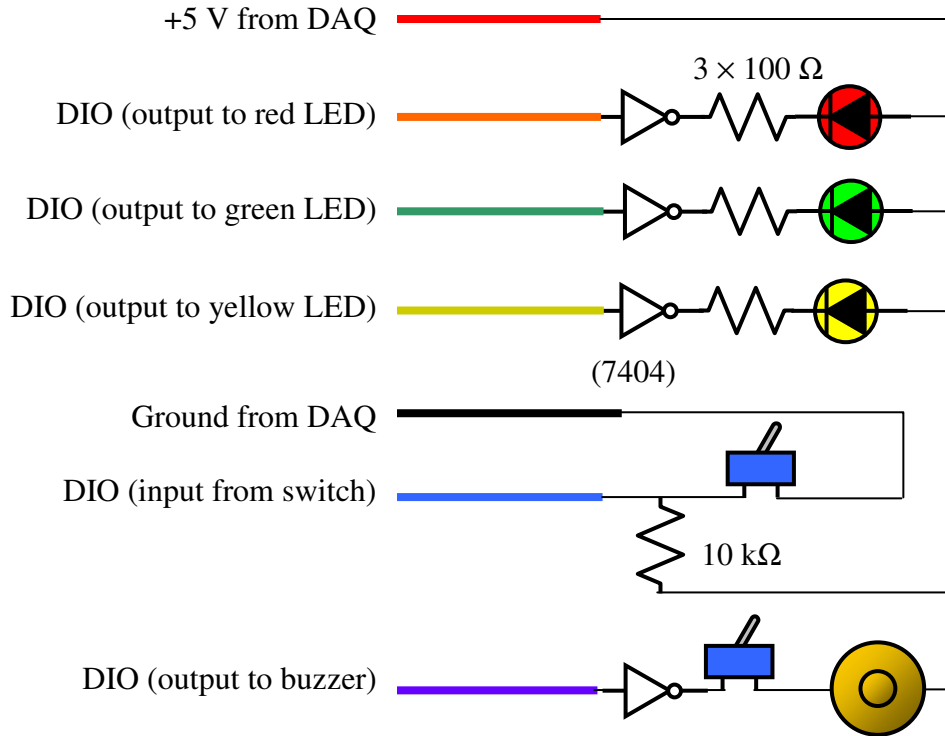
+5 V from DAQ

$3 \times 100\ \Omega$

DIO (output to red LED)

DIO (output to green LED)

DIO (output to yellow LED)

(7404)

Ground from DAQ

DIO (input from switch)

$10\ \text{k}\Omega$

DIO (output to buzzer)